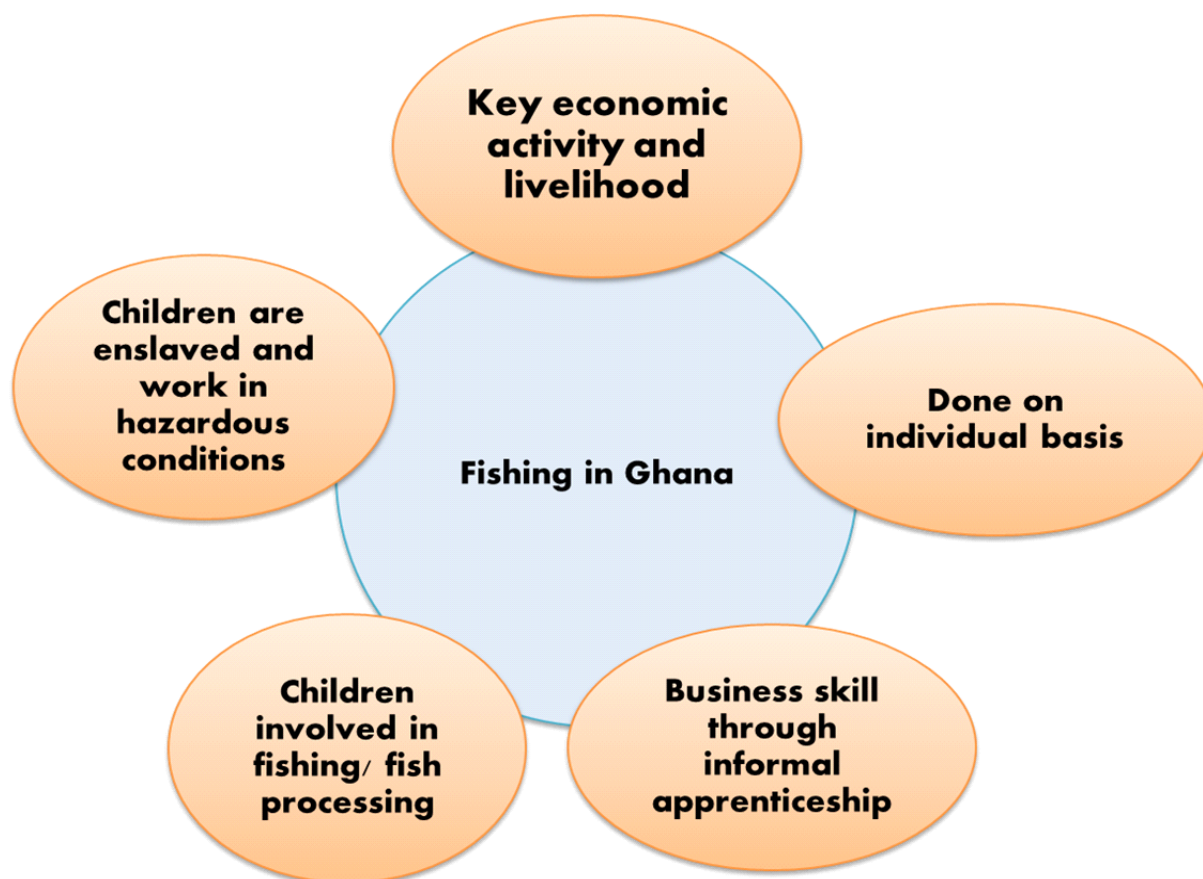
Key economic activity and livelihood

Children are enslaved and work in hazardous conditions

Fishing in Ghana

Done on individual basis

Children involved in fishing/ fish processing

Business skill through informal apprenticeship